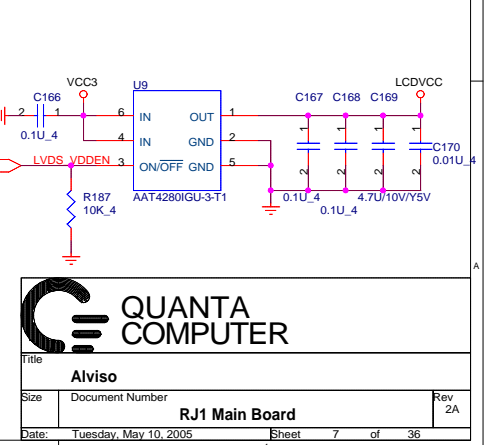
2
C166
0.1U_4
VCC3
U9
6
IN
4
IN
LVDS_VDDEN
3
ON/$\overline{OFF}$
OUT
1
GND
2
GND
5
AAT4280IGU-3-T1
R187
10K_4
C167
C168
C169
LCDVCC
1
1
1
1
2
2
2
2
C170
0.01U_4
0.1U_4
0.1U_4
4.7U/10V/Y5V
A

QUANTA
COMPUTER

Title
Alviso

Size
Document Number
RJ1 Main Board
Rev
2A

Date: Tuesday, May 10, 2005
Sheet 7 of 36